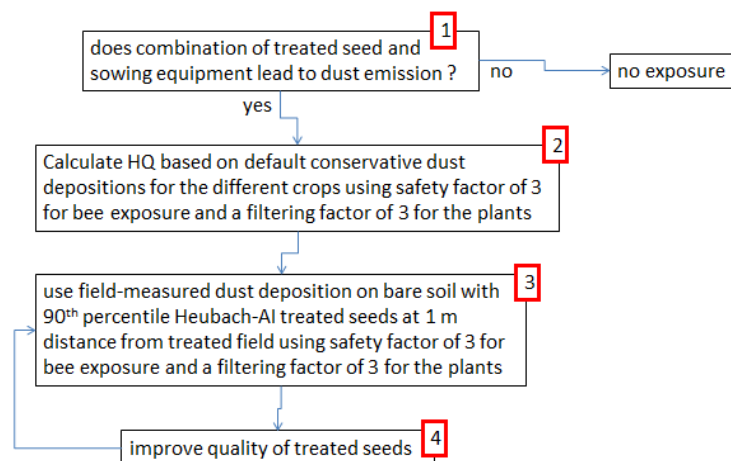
1

does combination of treated seed and sowing equipment lead to dust emission ?

no

no exposure

yes

2

Calculate HQ based on default conservative dust depositions for the different crops using safety factor of 3 for bee exposure and a filtering factor of 3 for the plants

3

use field-measured dust deposition on bare soil with 90$^{th}$ percentile Heubach-AI treated seeds at 1 m distance from treated field using safety factor of 3 for bee exposure and a filtering factor of 3 for the plants

4

improve quality of treated seeds